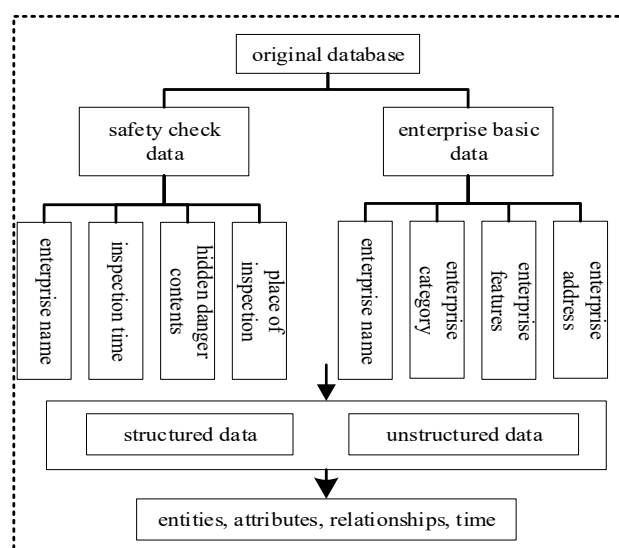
original database

safety check data

enterprise basic data

enterprise name

inspection time

hidden danger contents

place of inspection

enterprise name

enterprise category

enterprise features

enterprise addresss

structured data

unstructured data

entities, attributes, relationships, time